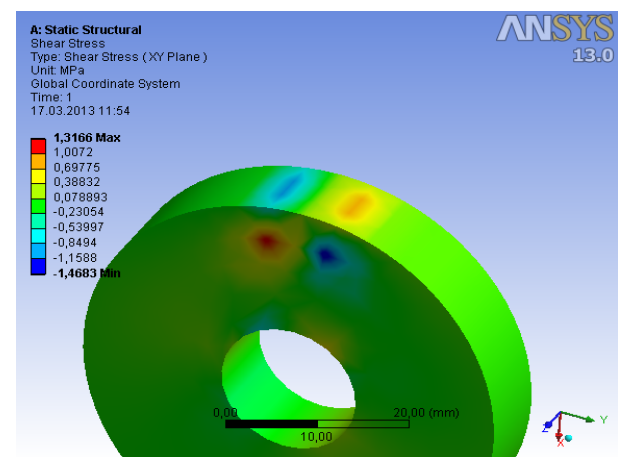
A: Static Structural
Shear Stress
Type: Shear Stress (XY Plane)
Unit: MPa
Global Coordinate System
Time: 1
17.03.2013 11:54

1,3166 Max
1,0072
0,69775
0,38832
0,078893
-0,23054
-0,53997
-0,8494
-1,1588
-1,4683 Min

ANSYS
13.0

0,00
20,00 (mm)
10,00

Y
Z
X